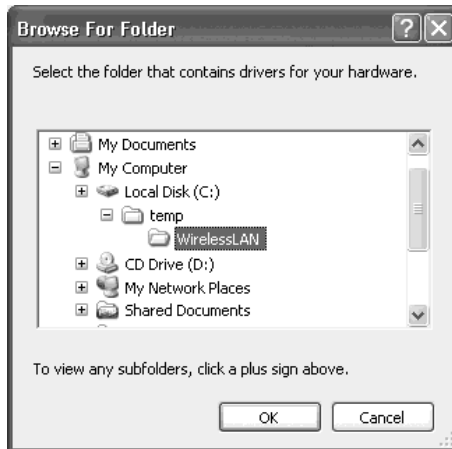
Browse For Folder

Select the folder that contains drivers for your hardware.

My Documents
My Computer
Local Disk (C:)
temp
WirelessLAN
CD Drive (D:)
My Network Places
Shared Documents

To view any subfolders, click a plus sign above.

OK
Cancel